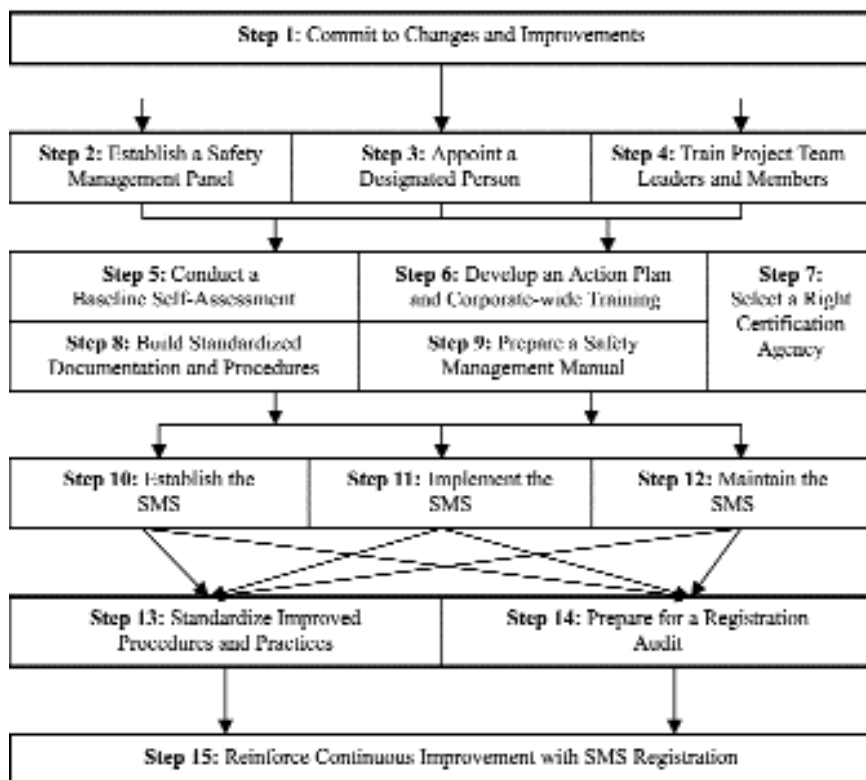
**Step 1:** Commit to Changes and Improvements

**Step 2:** Establish a Safety Management Panel

**Step 3:** Appoint a Designated Person

**Step 4:** Train Project Team Leaders and Members

**Step 5:** Conduct a Baseline Self-Assessment

**Step 6:** Develop an Action Plan and Corporate-wide Training

**Step 7:** Select a Right Certification Agency

**Step 8:** Build Standardized Documentation and Procedures

**Step 9:** Prepare a Safety Management Manual

**Step 10:** Establish the SMS

**Step 11:** Implement the SMS

**Step 12:** Maintain the SMS

**Step 13:** Standardize Improved Procedures and Practices

**Step 14:** Prepare for a Registration Audit

**Step 15:** Reinforce Continuous Improvement with SMS Registration